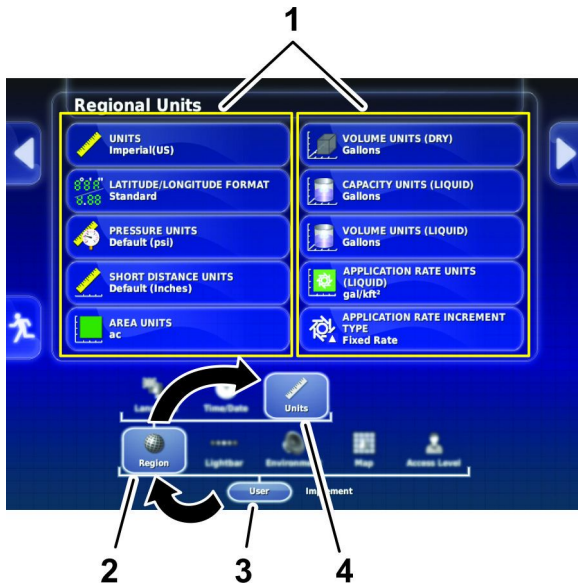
1

Regional Units

UNITS
Imperial(US)

LATITUDE/LONGITUDE FORMAT
Standard

PRESSURE UNITS
Default (psi)

SHORT DISTANCE UNITS
Default (Inches)

AREA UNITS
ac

VOLUME UNITS (DRY)
Gallons

CAPACITY UNITS (LIQUID)
Gallons

VOLUME UNITS (LIQUID)
Gallons

APPLICATION RATE UNITS (LIQUID)
gal/kft²

APPLICATION RATE INCREMENT TYPE
Fixed Rate

Time/Date

Units

Region

Lightbar

Environment

Map

Access Level

User

Implement

2

3

4